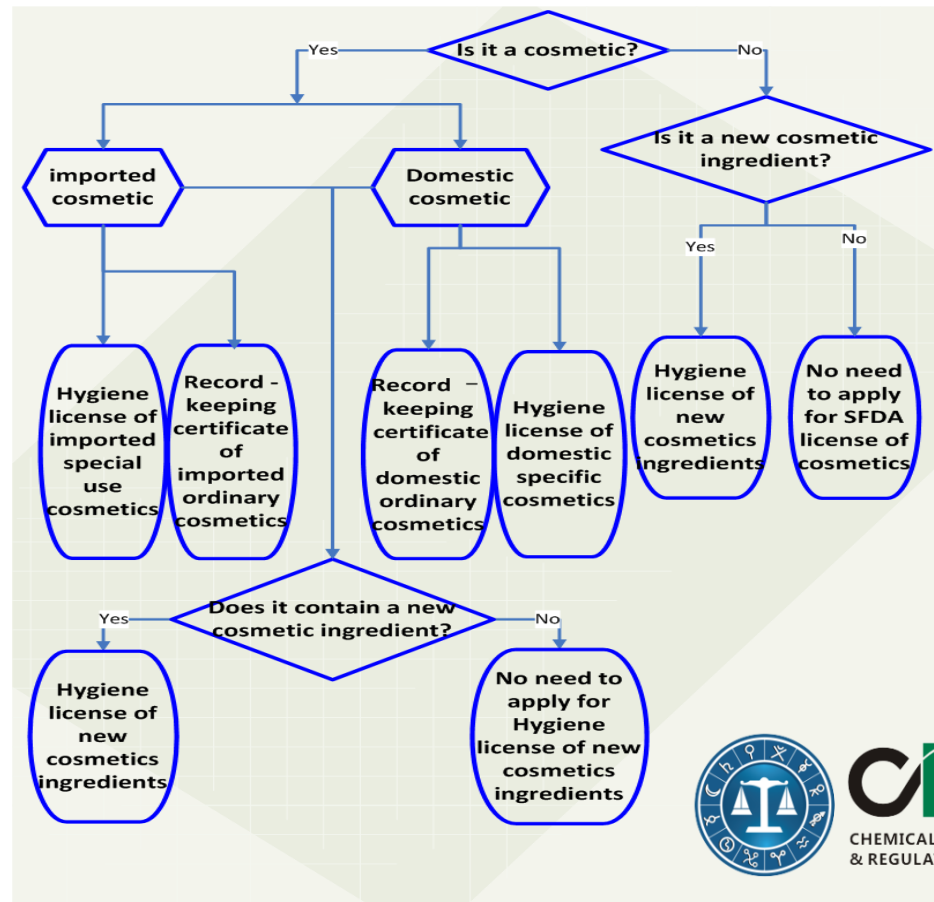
Is it a cosmetic?

Yes

No

imported cosmetic

Domestic cosmetic

Is it a new cosmetic ingredient?

Yes

No

Hygiene license of imported special use cosmetics

Record - keeping certificate of imported ordinary cosmetics

Record – keeping certificate of domestic ordinary cosmetics

Hygiene license of domestic specific cosmetics

Hygiene license of new cosmetics ingredients

No need to apply for SFDA license of cosmetics

Does it contain a new cosmetic ingredient?

Yes

No

Hygiene license of new cosmetics ingredients

No need to apply for Hygiene license of new cosmetics ingredients

CHEMICAL
& REGULA